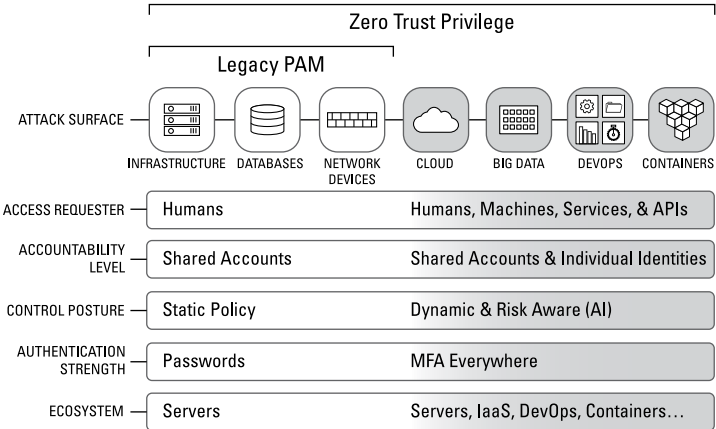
Zero Trust Privilege

Legacy PAM

ATTACK SURFACE

INFRASTRUCTURE DATABASES NETWORK DEVICES CLOUD BIG DATA DEVOPS CONTAINERS

| | | |
|---|---|---|
| ACCESS REQUESTER | Humans | Humans, Machines, Services, & APIs |
| ACCOUNTABILITY LEVEL | Shared Accounts | Shared Accounts & Individual Identities |
| CONTROL POSTURE | Static Policy | Dynamic & Risk Aware (AI) |
| AUTHENTICATION STRENGTH | Passwords | MFA Everywhere |
| ECOSYSTEM | Servers | Servers, IaaS, DevOps, Containers… |